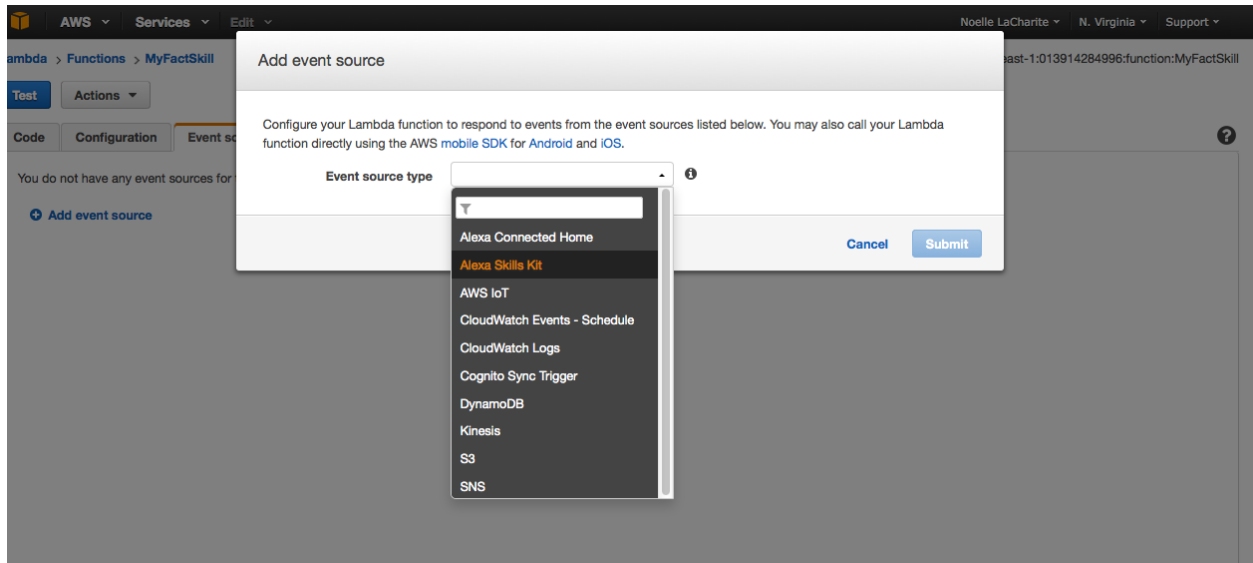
AWS Services Edit

Noelle LaCharite N. Virginia Support

ambda > Functions > MyFactSkill

ast-1:013914284996:function:MyFactSkill

Test Actions

Code Configuration Event so

You do not have any event sources for

Add event source

Add event source

Configure your Lambda function to respond to events from the event sources listed below. You may also call your Lambda function directly using the AWS mobile SDK for Android and iOS.

Event source type

Alexa Connected Home
Alexa Skills Kit
AWS IoT
CloudWatch Events - Schedule
CloudWatch Logs
Cognito Sync Trigger
DynamoDB
Kinesis
S3
SNS

Cancel Submit